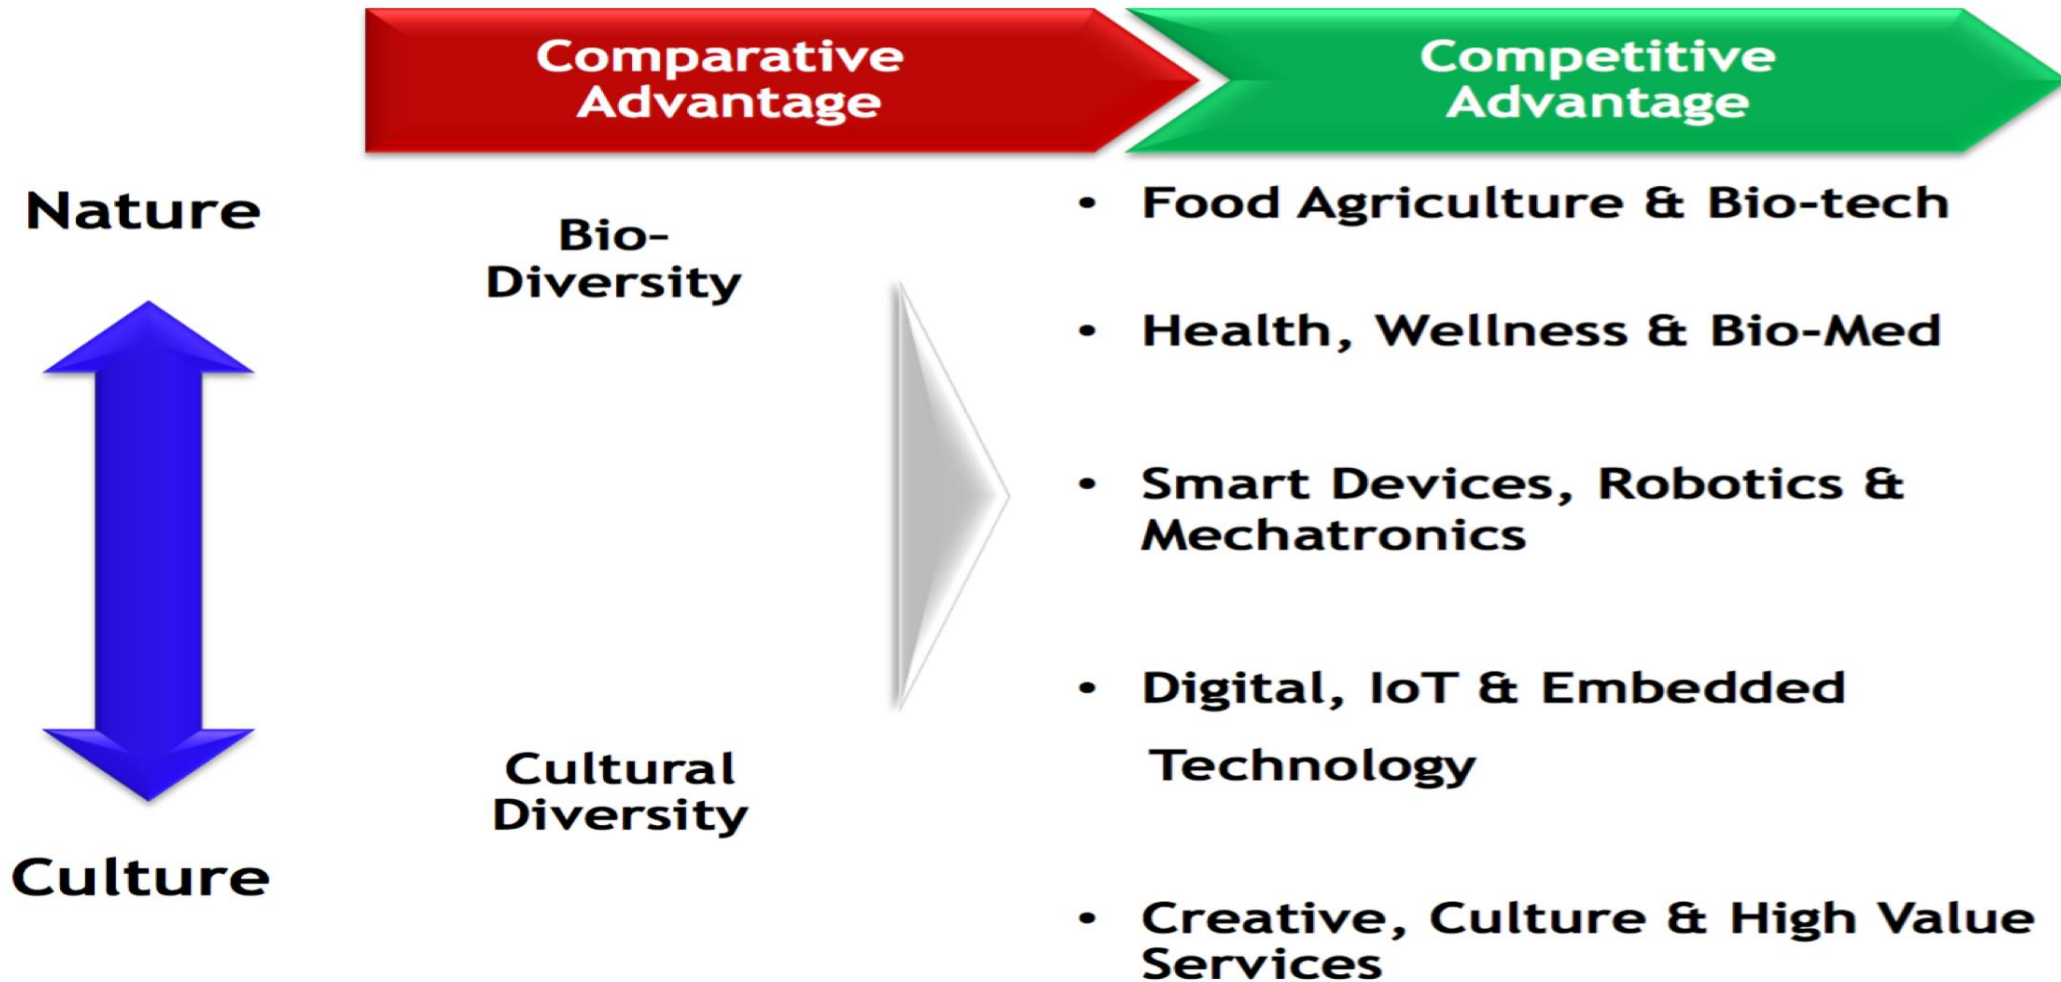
Comparative Advantage

Competitive Advantage

Nature

Bio-Diversity

Cultural Diversity

Culture

• Food Agriculture & Bio-tech

• Health, Wellness & Bio-Med

• Smart Devices, Robotics & Mechatronics

• Digital, IoT & Embedded Technology

• Creative, Culture & High Value Services